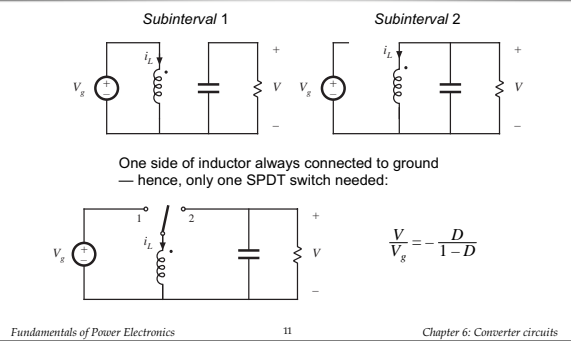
Subinterval 1

$V_g$ $i_L$ + $V$ –

Subinterval 2

$V_g$ $i_L$ + $V$ –

One side of inductor always connected to ground — hence, only one SPDT switch needed:

$V_g$ 1 2 $i_L$ + $V$ –

$\frac{V}{V_g} = -\frac{D}{1-D}$

Fundamentals of Power Electronics

11

Chapter 6: Converter circuits